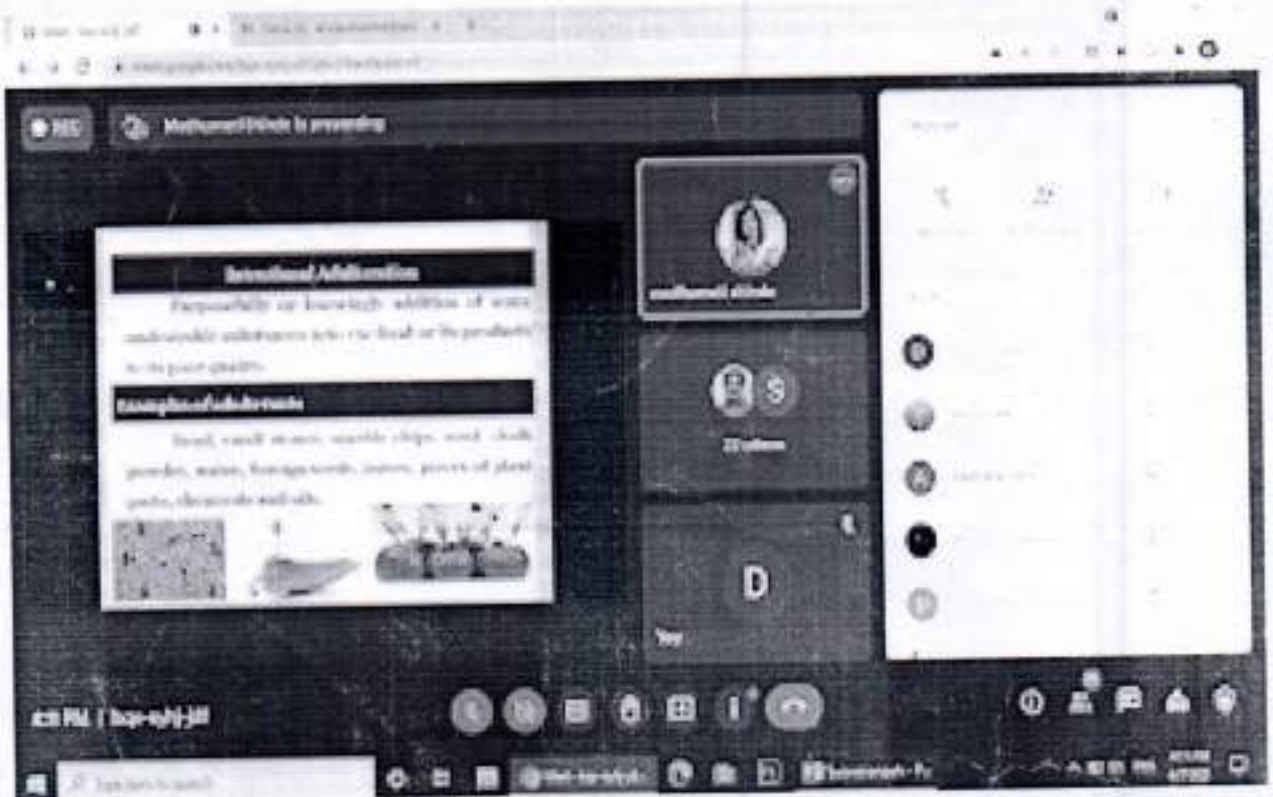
REC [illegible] is presenting

Adulteration/Adulteration

Purposefully or knowingly addition of some undesirable substances into the food or its products to its poor quality.

Examples of adulterants

Sand, small stones, marble chips, wood, chalk powder, water, foreign seeds, leaves, pieces of plant parts, chemicals and oils.

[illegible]

D

You

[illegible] PM | hqe-ajhj-jdf

Type here to search